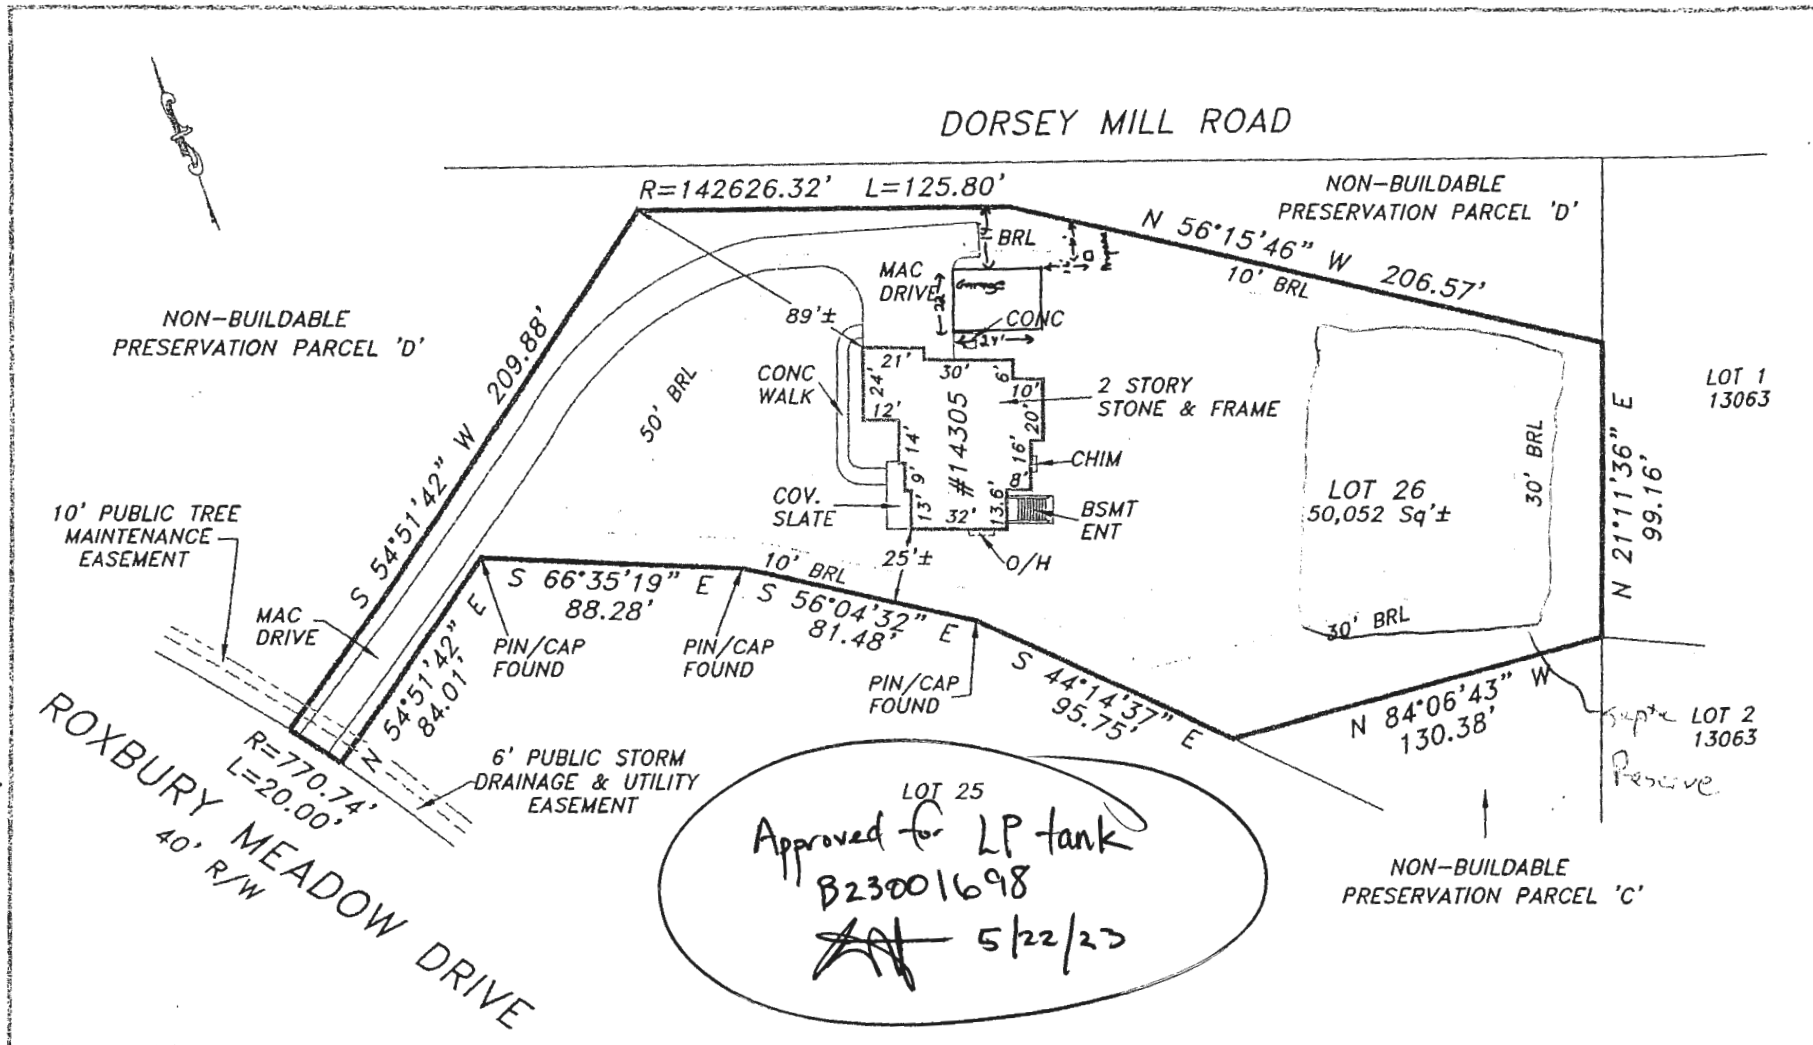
DORSEY MILL ROAD

R=142626.32' L=125.80'

NON-BUILDABLE PRESERVATION PARCEL 'D'

N 56°15'46" W 206.57'

10' BRL

BRL

10'

MAC DRIVE

Garage

21'

CONC

24'

89'±

NON-BUILDABLE PRESERVATION PARCEL 'D'

S 54°51'42" W 209.88'

50' BRL

CONC WALK

21'

30'

6'

10'

24'

12'

2 STORY STONE & FRAME

20'

#14305

14'

16'

CHIM

9'

13'

8'

13.6'

32'

BSMT ENT

COV. SLATE

25'±

O/H

LOT 26 50,052 Sq'±

30' BRL

30' BRL

N 21°11'36" E 99.16'

LOT 1 13063

10' PUBLIC TREE MAINTENANCE EASEMENT

10' BRL

S 66°35'19" E 88.28'

S 56°04'32" E 81.48'

MAC DRIVE

PIN/CAP FOUND

PIN/CAP FOUND

PIN/CAP FOUND

N 54°51'42" E 84.01'

S 44°14'37" E 95.75'

N 84°06'43" W 130.38'

Septic Reserve

LOT 2 13063

R=770.74' L=20.00'

6' PUBLIC STORM DRAINAGE & UTILITY EASEMENT

ROXBURY MEADOW DRIVE

40' R/W

LOT 25

Approved for LP tank
B23001698
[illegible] 5/22/23

NON-BUILDABLE PRESERVATION PARCEL 'C'